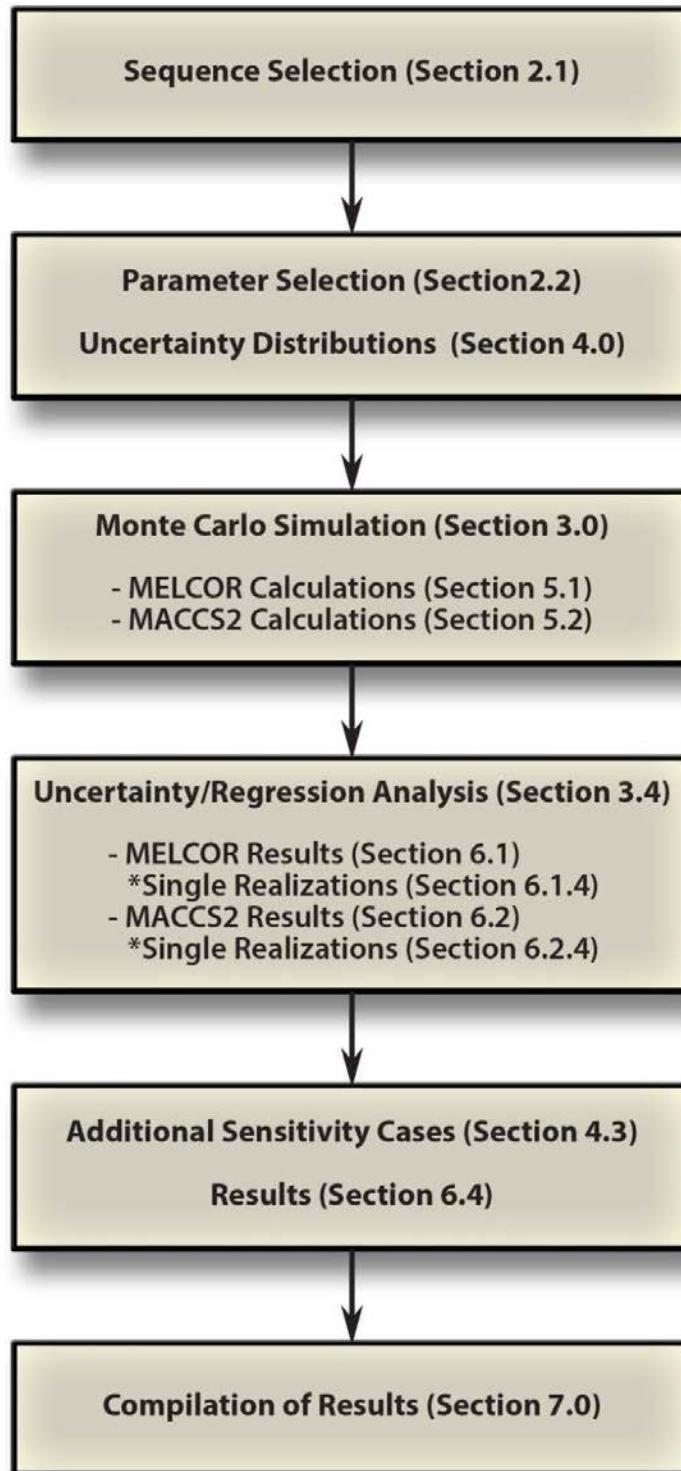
Sequence Selection (Section 2.1)

Parameter Selection (Section2.2)

Uncertainty Distributions (Section 4.0)

Monte Carlo Simulation (Section 3.0)

- MELCOR Calculations (Section 5.1)
- MACCS2 Calculations (Section 5.2)

Uncertainty/Regression Analysis (Section 3.4)

- MELCOR Results (Section 6.1)
*Single Realizations (Section 6.1.4)
- MACCS2 Results (Section 6.2)
*Single Realizations (Section 6.2.4)

Additional Sensitivity Cases (Section 4.3)

Results (Section 6.4)

Compilation of Results (Section 7.0)